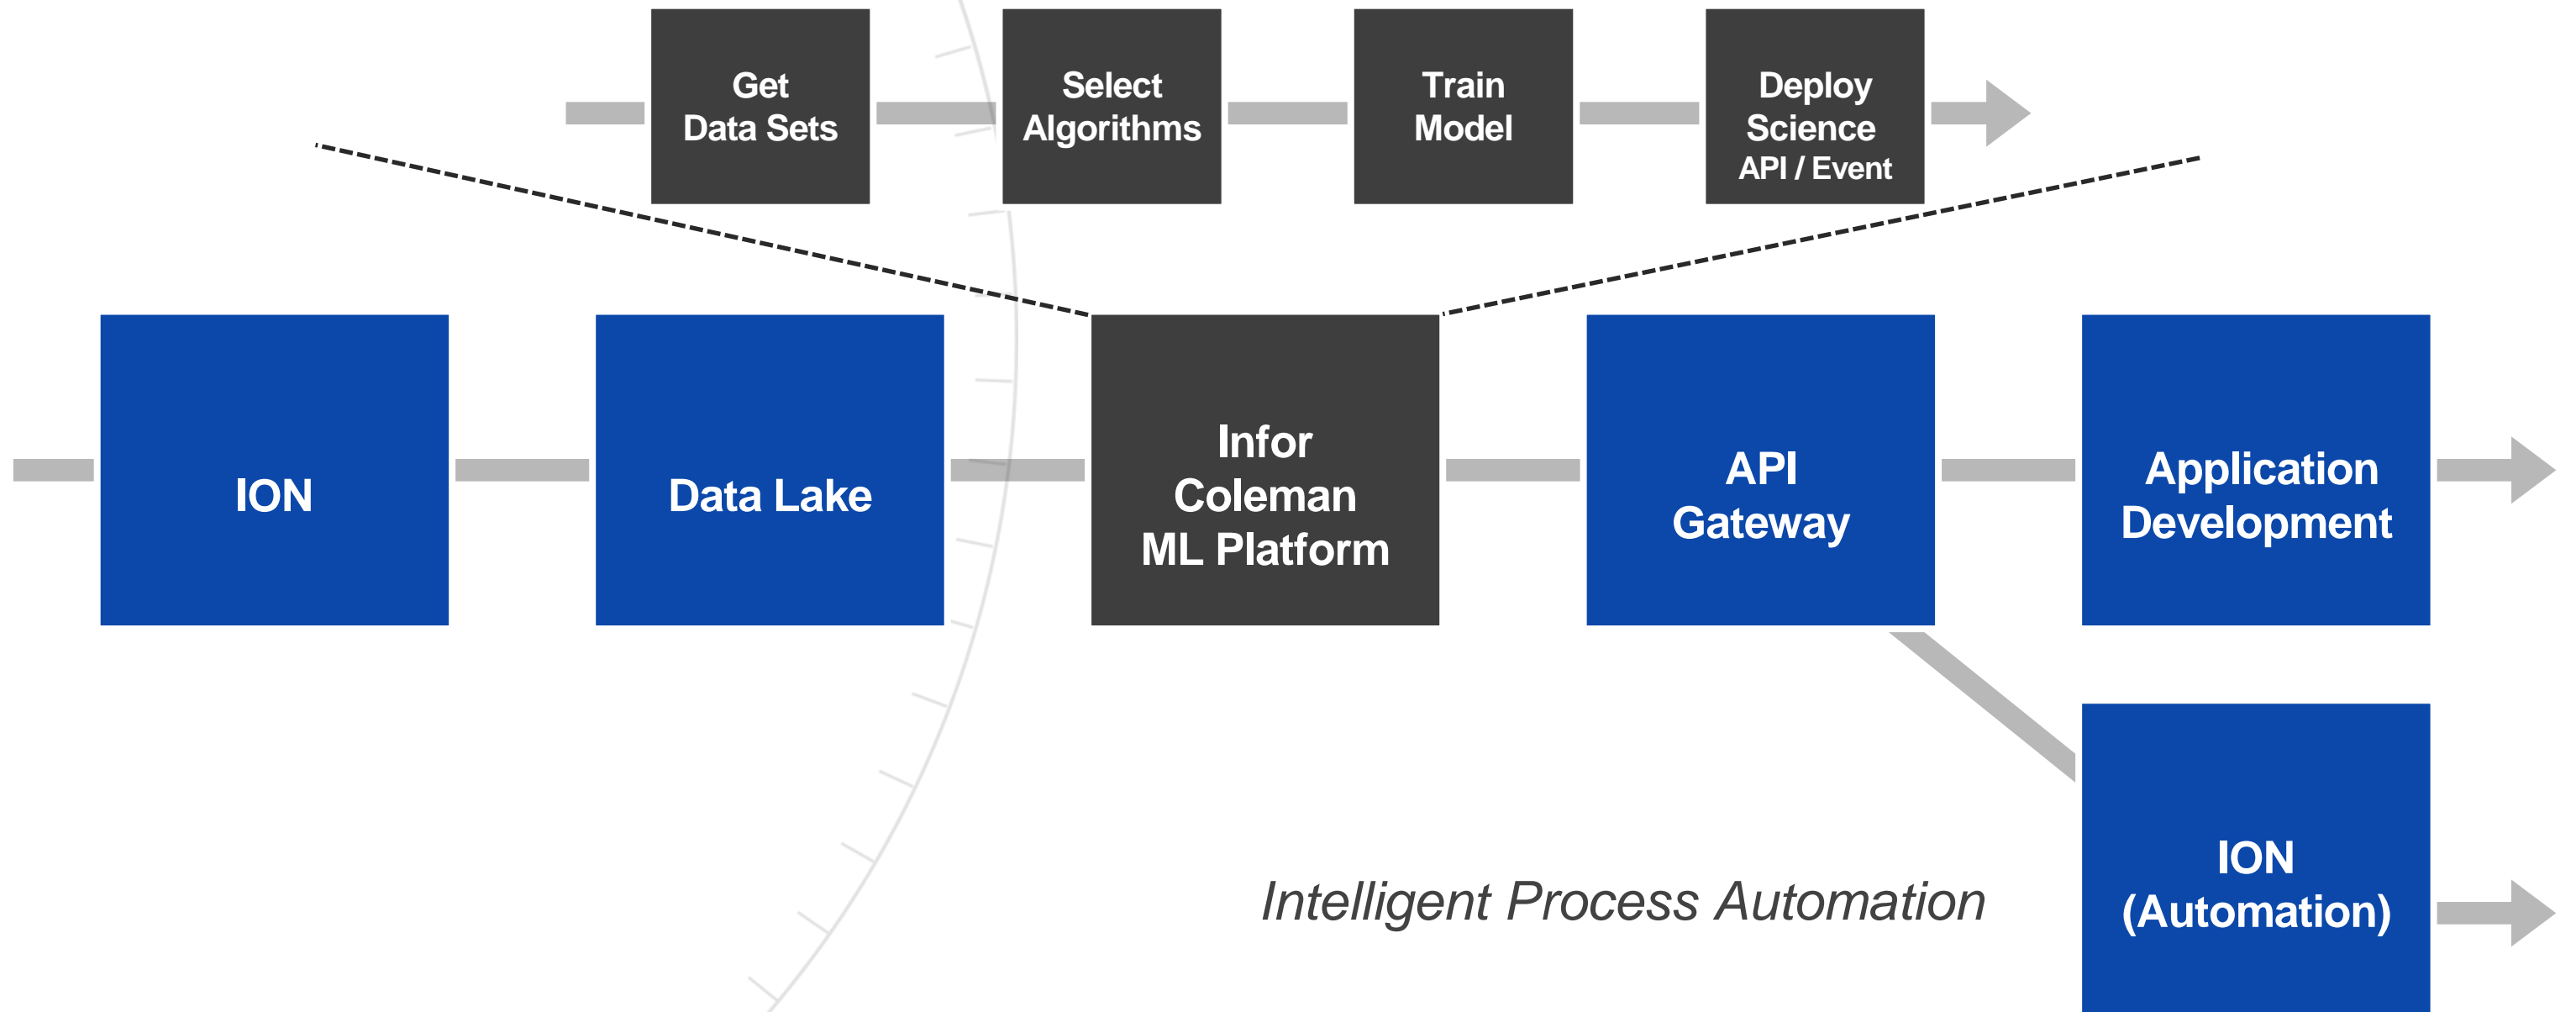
Get Data Sets

Select Algorithms

Train Model

Deploy Science API / Event

ION

Data Lake

Infor Coleman ML Platform

API Gateway

Application Development

ION (Automation)

Intelligent Process Automation